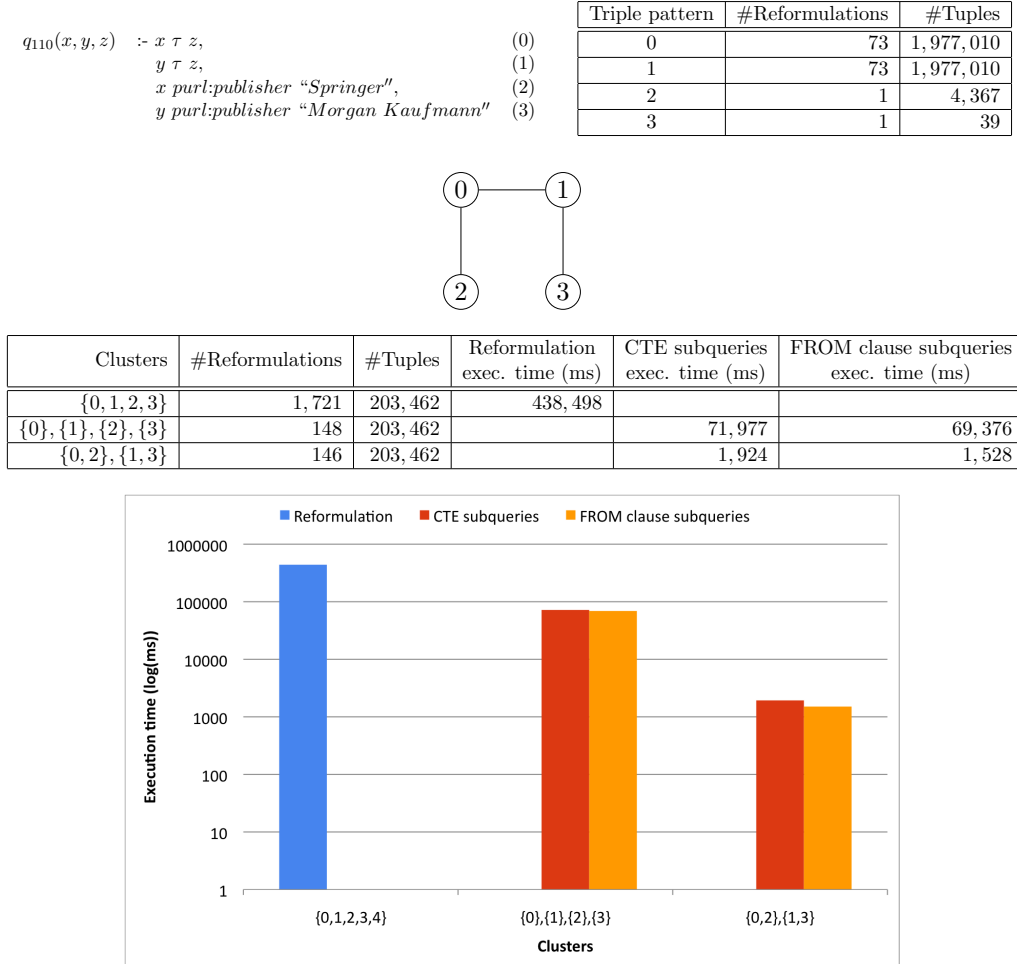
$q_{110}(x,y,z)$ :- $x\ \tau\ z$, (0)
$y\ \tau\ z$, (1)
$x$ purl:publisher "Springer", (2)
$y$ purl:publisher "Morgan Kaufmann" (3)

| Triple pattern | #Reformulations | #Tuples |
|---|---|---|
| 0 | 73 | 1,977,010 |
| 1 | 73 | 1,977,010 |
| 2 | 1 | 4,367 |
| 3 | 1 | 39 |

0 1
2 3

| Clusters | #Reformulations | #Tuples | Reformulation exec. time (ms) | CTE subqueries exec. time (ms) | FROM clause subqueries exec. time (ms) |
|---|---|---|---|---|---|
| {0,1,2,3} | 1,721 | 203,462 | 438,498 | | |
| {0},{1},{2},{3} | 148 | 203,462 | | 71,977 | 69,376 |
| {0,2},{1,3} | 146 | 203,462 | | 1,924 | 1,528 |

Reformulation CTE subqueries FROM clause subqueries

1000000
100000
10000
1000
100
10
1

Execution time (log(ms))

{0,1,2,3,4} {0},{1},{2},{3} {0,2},{1,3}

Clusters